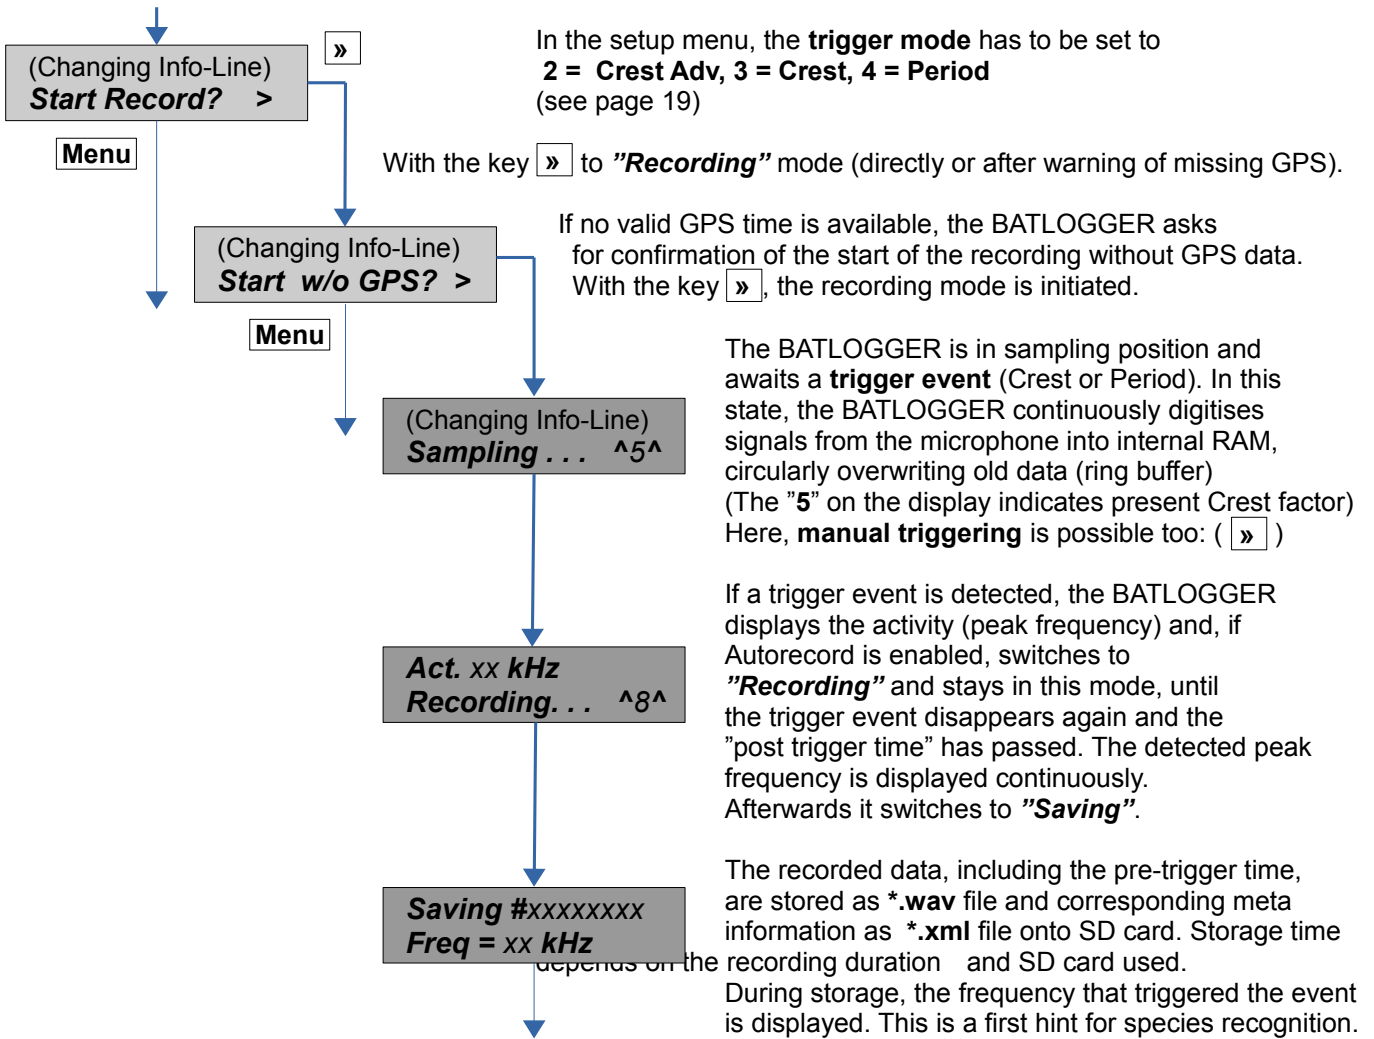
(Changing Info-Line)
Start Record? >

»

Menu

In the setup menu, the **trigger mode** has to be set to
**2 = Crest Adv, 3 = Crest, 4 = Period**
(see page 19)

With the key » to ”Recording” mode (directly or after warning of missing GPS).

(Changing Info-Line)
Start w/o GPS? >

Menu

If no valid GPS time is available, the BATLOGGER asks for confirmation of the start of the recording without GPS data. With the key », the recording mode is initiated.

(Changing Info-Line)
Sampling . . . ^5^

The BATLOGGER is in sampling position and awaits a **trigger event** (Crest or Period). In this state, the BATLOGGER continuously digitises signals from the microphone into internal RAM, circularly overwriting old data (ring buffer)
(The "**5**" on the display indicates present Crest factor)
Here, **manual triggering** is possible too: ( » )

Act. xx kHz
Recording. . . ^8^

If a trigger event is detected, the BATLOGGER displays the activity (peak frequency) and, if Autorecord is enabled, switches to ”Recording” and stays in this mode, until the trigger event disappears again and the ”post trigger time” has passed. The detected peak frequency is displayed continuously.
Afterwards it switches to ”Saving”.

Saving #xxxxxxxx
Freq = xx kHz

The recorded data, including the pre-trigger time, are stored as ***.wav** file and corresponding meta information as ***.xml** file onto SD card. Storage time depends on the recording duration and SD card used.
During storage, the frequency that triggered the event is displayed. This is a first hint for species recognition.